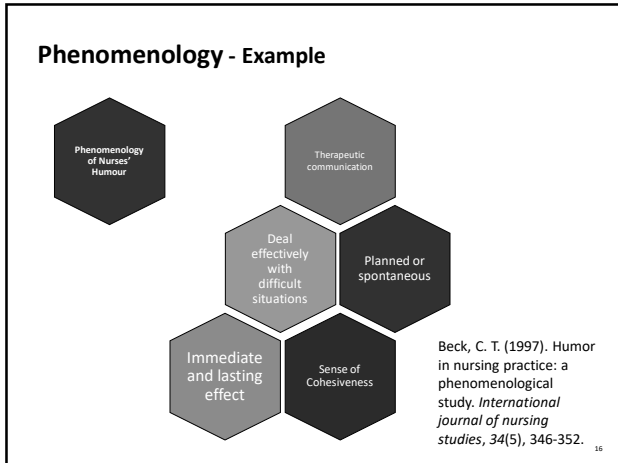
Phenomenology - Example

Phenomenology of Nurses' Humour

Therapeutic communication

Deal effectively with difficult situations

Planned or spontaneous

Immediate and lasting effect

Sense of Cohesiveness

Beck, C. T. (1997). Humor in nursing practice: a phenomenological study. *International journal of nursing studies*, *34*(5), 346-352.

16